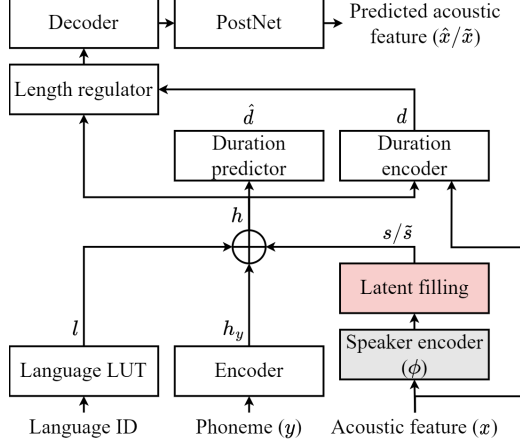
Decoder

PostNet

Predicted acoustic feature ($\hat{x}/\tilde{x}$)

Length regulator

$\hat{d}$

$d$

Duration predictor

Duration encoder

$h$

$s/\tilde{s}$

Latent filling

$l$

$h_y$

Speaker encoder ($\phi$)

Language LUT

Encoder

Language ID

Phoneme ($y$)

Acoustic feature ($x$)